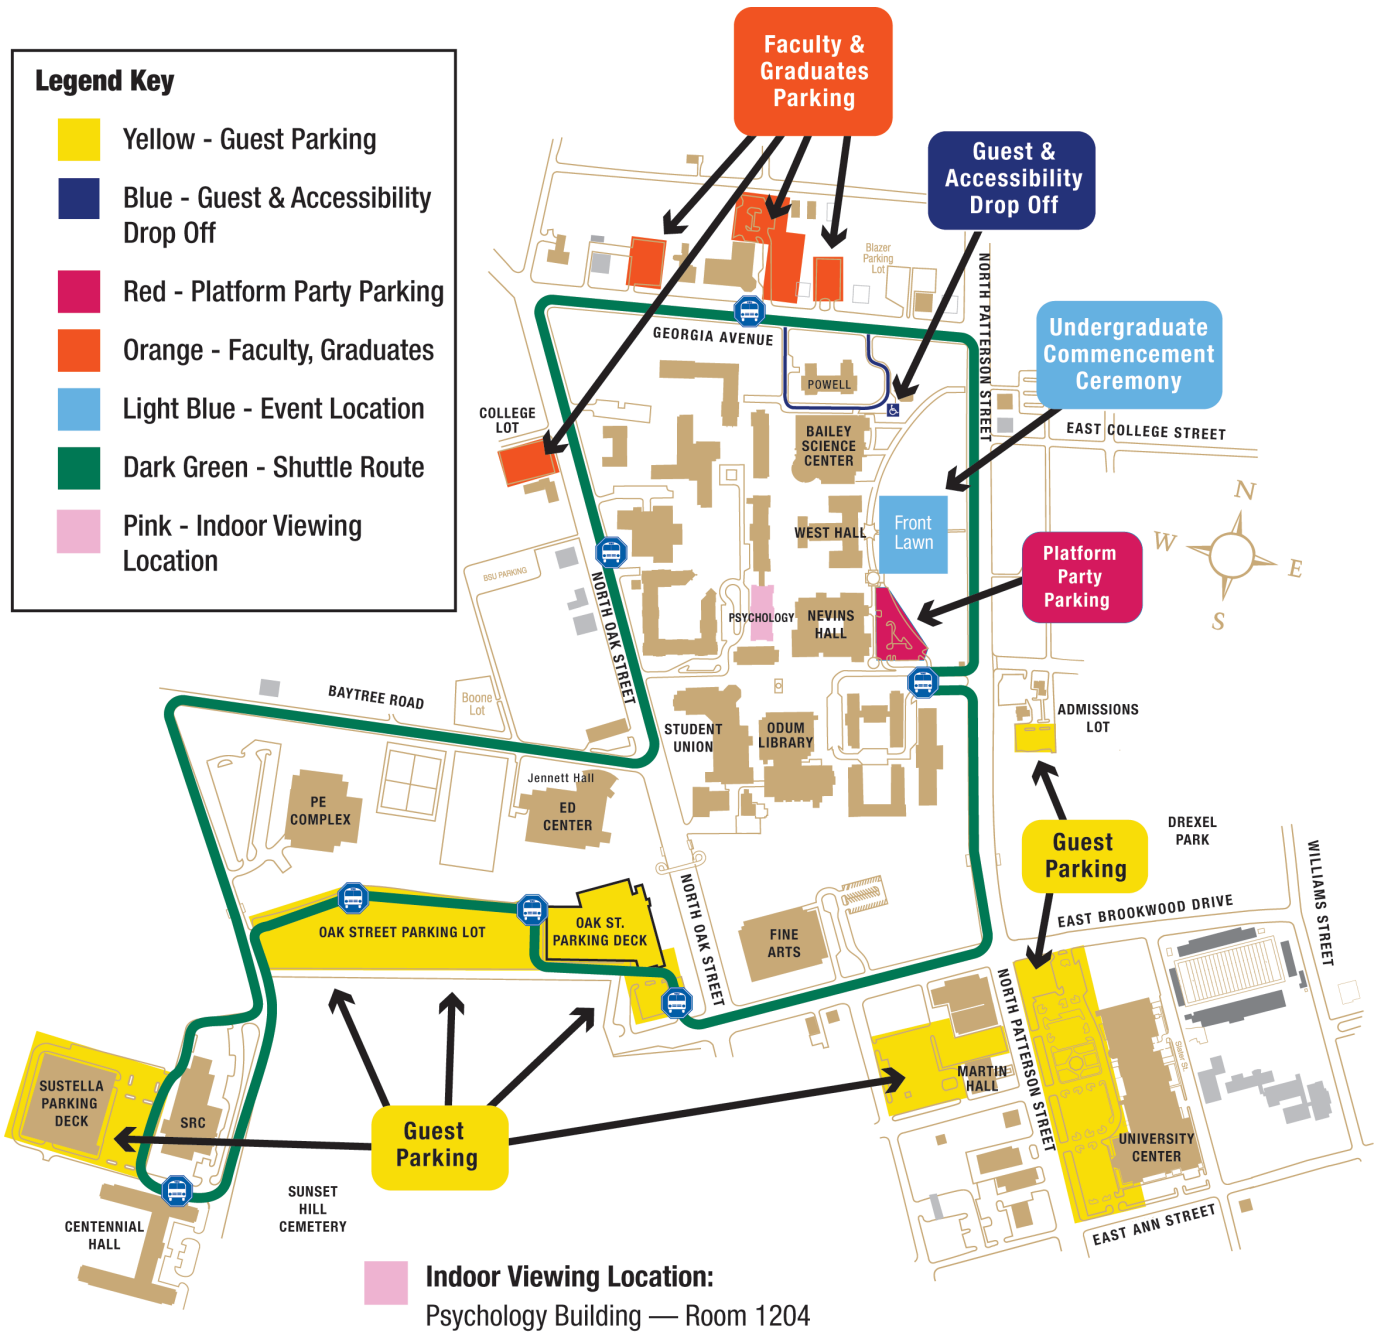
Legend Key

Yellow - Guest Parking

Blue - Guest & Accessibility Drop Off

Red - Platform Party Parking

Orange - Faculty, Graduates

Light Blue - Event Location

Dark Green - Shuttle Route

Pink - Indoor Viewing Location

Faculty & Graduates Parking

Guest & Accessibility Drop Off

Undergraduate Commencement Ceremony

Platform Party Parking

Blazer Parking Lot

GEORGIA AVENUE

NORTH PATTERSON STREET

POWELL

COLLEGE LOT

BAILEY SCIENCE CENTER

EAST COLLEGE STREET

N

W

E

S

WEST HALL

Front Lawn

BSU PARKING

NORTH OAK STREET

PSYCHOLOGY

NEVINS HALL

BAYTREE ROAD

Boone Lot

ADMISSIONS LOT

STUDENT UNION

ODUM LIBRARY

Jennett Hall

PE COMPLEX

ED CENTER

DREXEL PARK

Guest Parking

WILLIAMS STREET

EAST BROOKWOOD DRIVE

OAK STREET PARKING LOT

OAK ST. PARKING DECK

NORTH OAK STREET

FINE ARTS

NORTH PATTERSON STREET

MARTIN HALL

SUSTELLA PARKING DECK

SRC

Guest Parking

UNIVERSITY CENTER

SUNSET HILL CEMETERY

CENTENNIAL HALL

EAST ANN STREET

Indoor Viewing Location:
Psychology Building — Room 1204